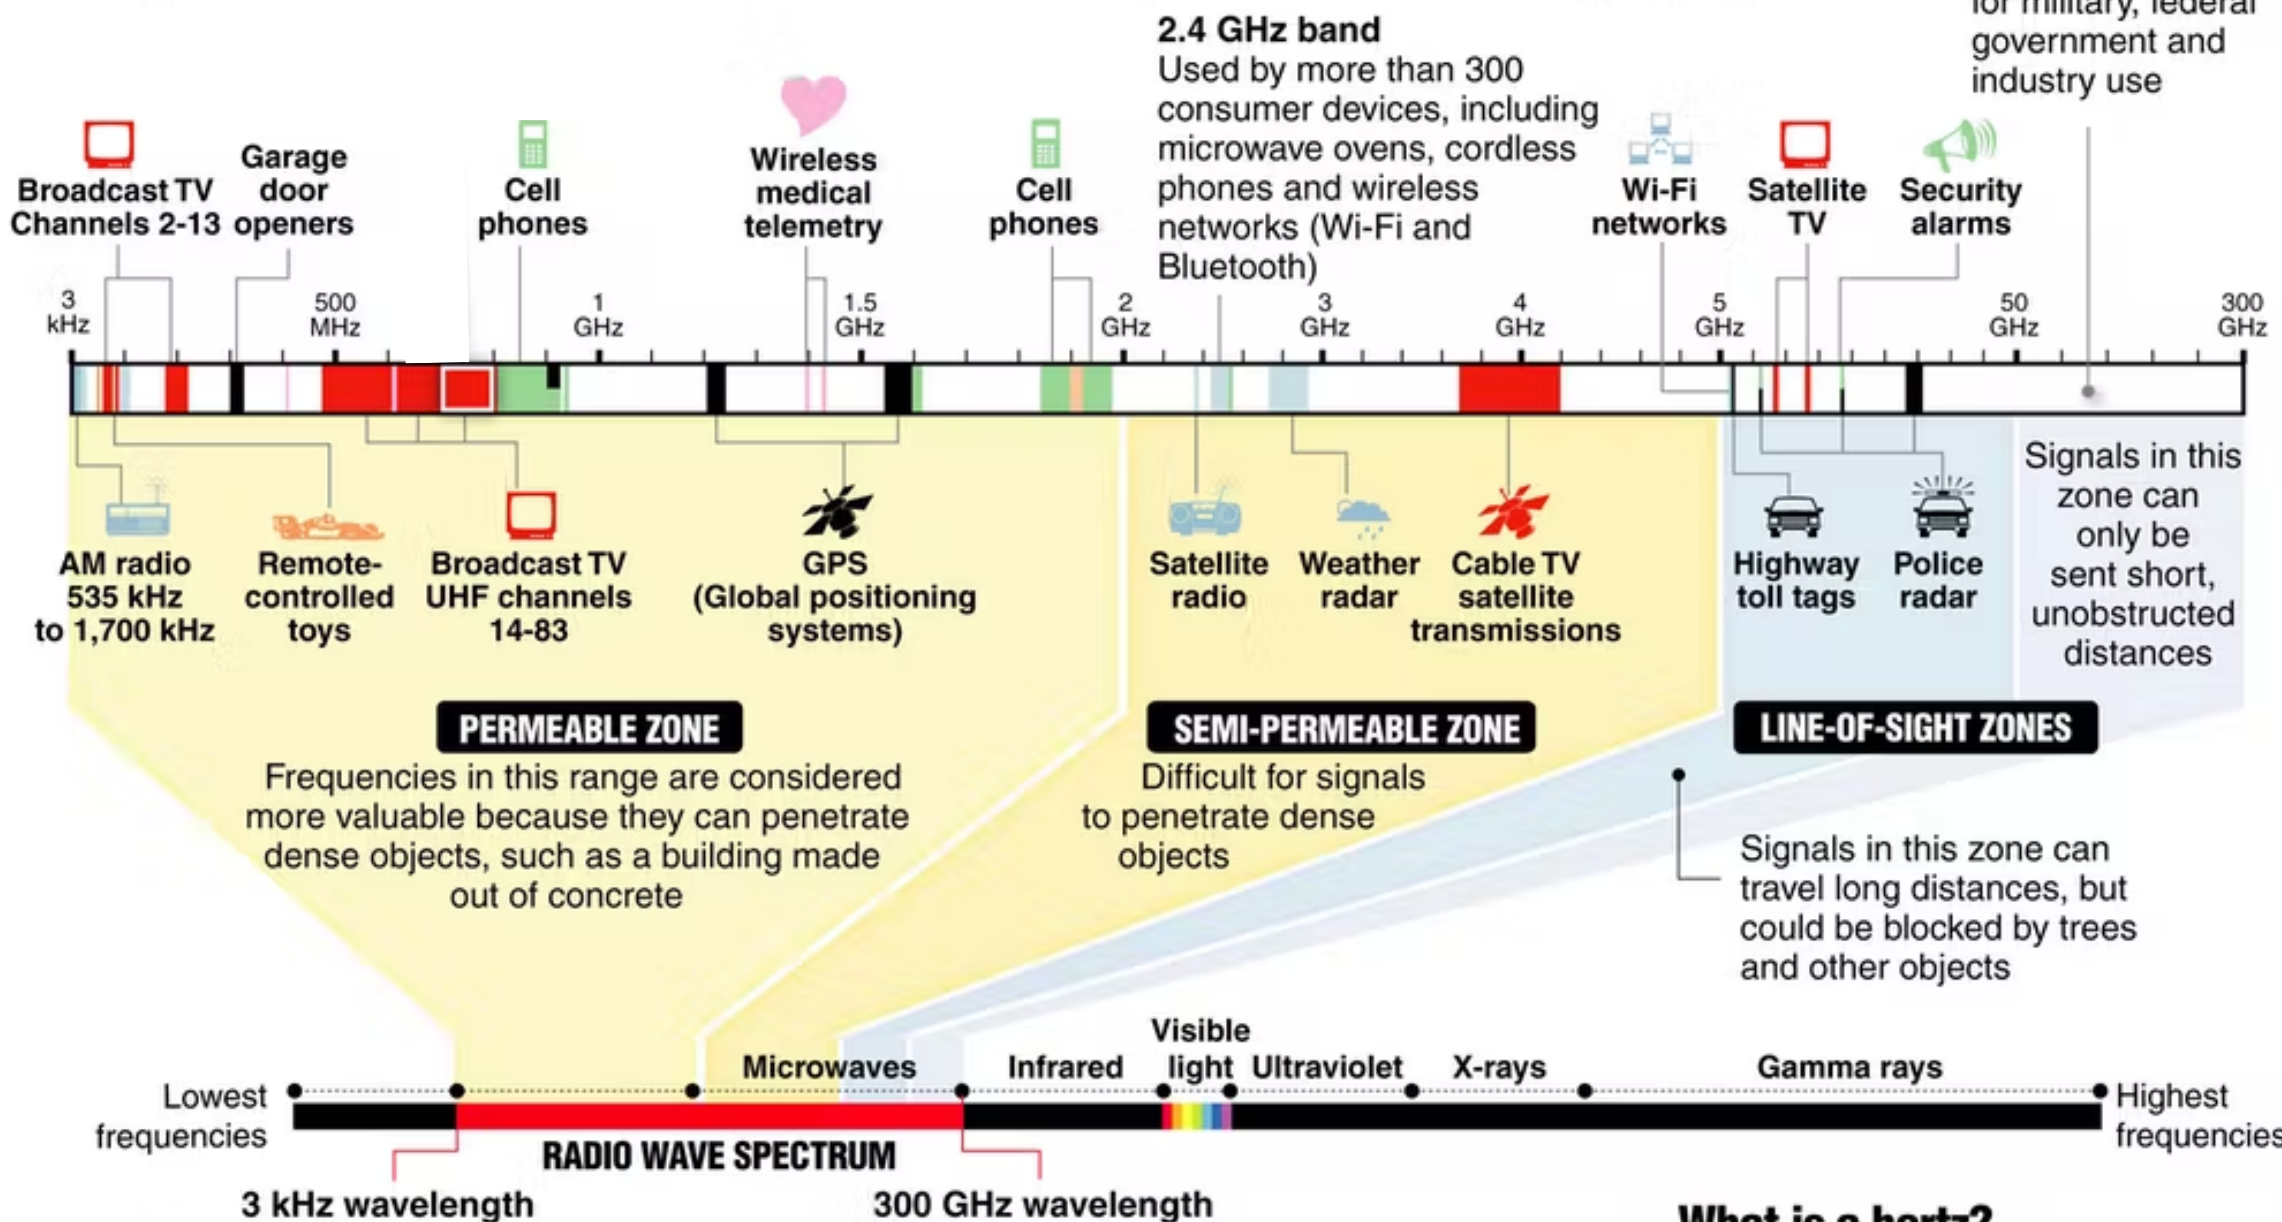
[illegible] for military, federal government and industry use

2.4 GHz band
Used by more than 300 consumer devices, including microwave ovens, cordless phones and wireless networks (Wi-Fi and Bluetooth)

Broadcast TV Channels 2-13

Garage door openers

Cell phones

Wireless medical telemetry

Cell phones

Wi-Fi networks

Satellite TV

Security alarms

3 kHz

500 MHz

1 GHz

1.5 GHz

2 GHz

3 GHz

4 GHz

5 GHz

50 GHz

300 GHz

AM radio 535 kHz to 1,700 kHz

Remote-controlled toys

Broadcast TV UHF channels 14-83

GPS (Global positioning systems)

Satellite radio

Weather radar

Cable TV satellite transmissions

Highway toll tags

Police radar

Signals in this zone can only be sent short, unobstructed distances

PERMEABLE ZONE
Frequencies in this range are considered more valuable because they can penetrate dense objects, such as a building made out of concrete

SEMI-PERMEABLE ZONE
Difficult for signals to penetrate dense objects

LINE-OF-SIGHT ZONES

Signals in this zone can travel long distances, but could be blocked by trees and other objects

Lowest frequencies

Microwaves

Infrared

Visible light

Ultraviolet

X-rays

Gamma rays

Highest frequencies

RADIO WAVE SPECTRUM

3 kHz wavelength

300 GHz wavelength

What is a hertz?